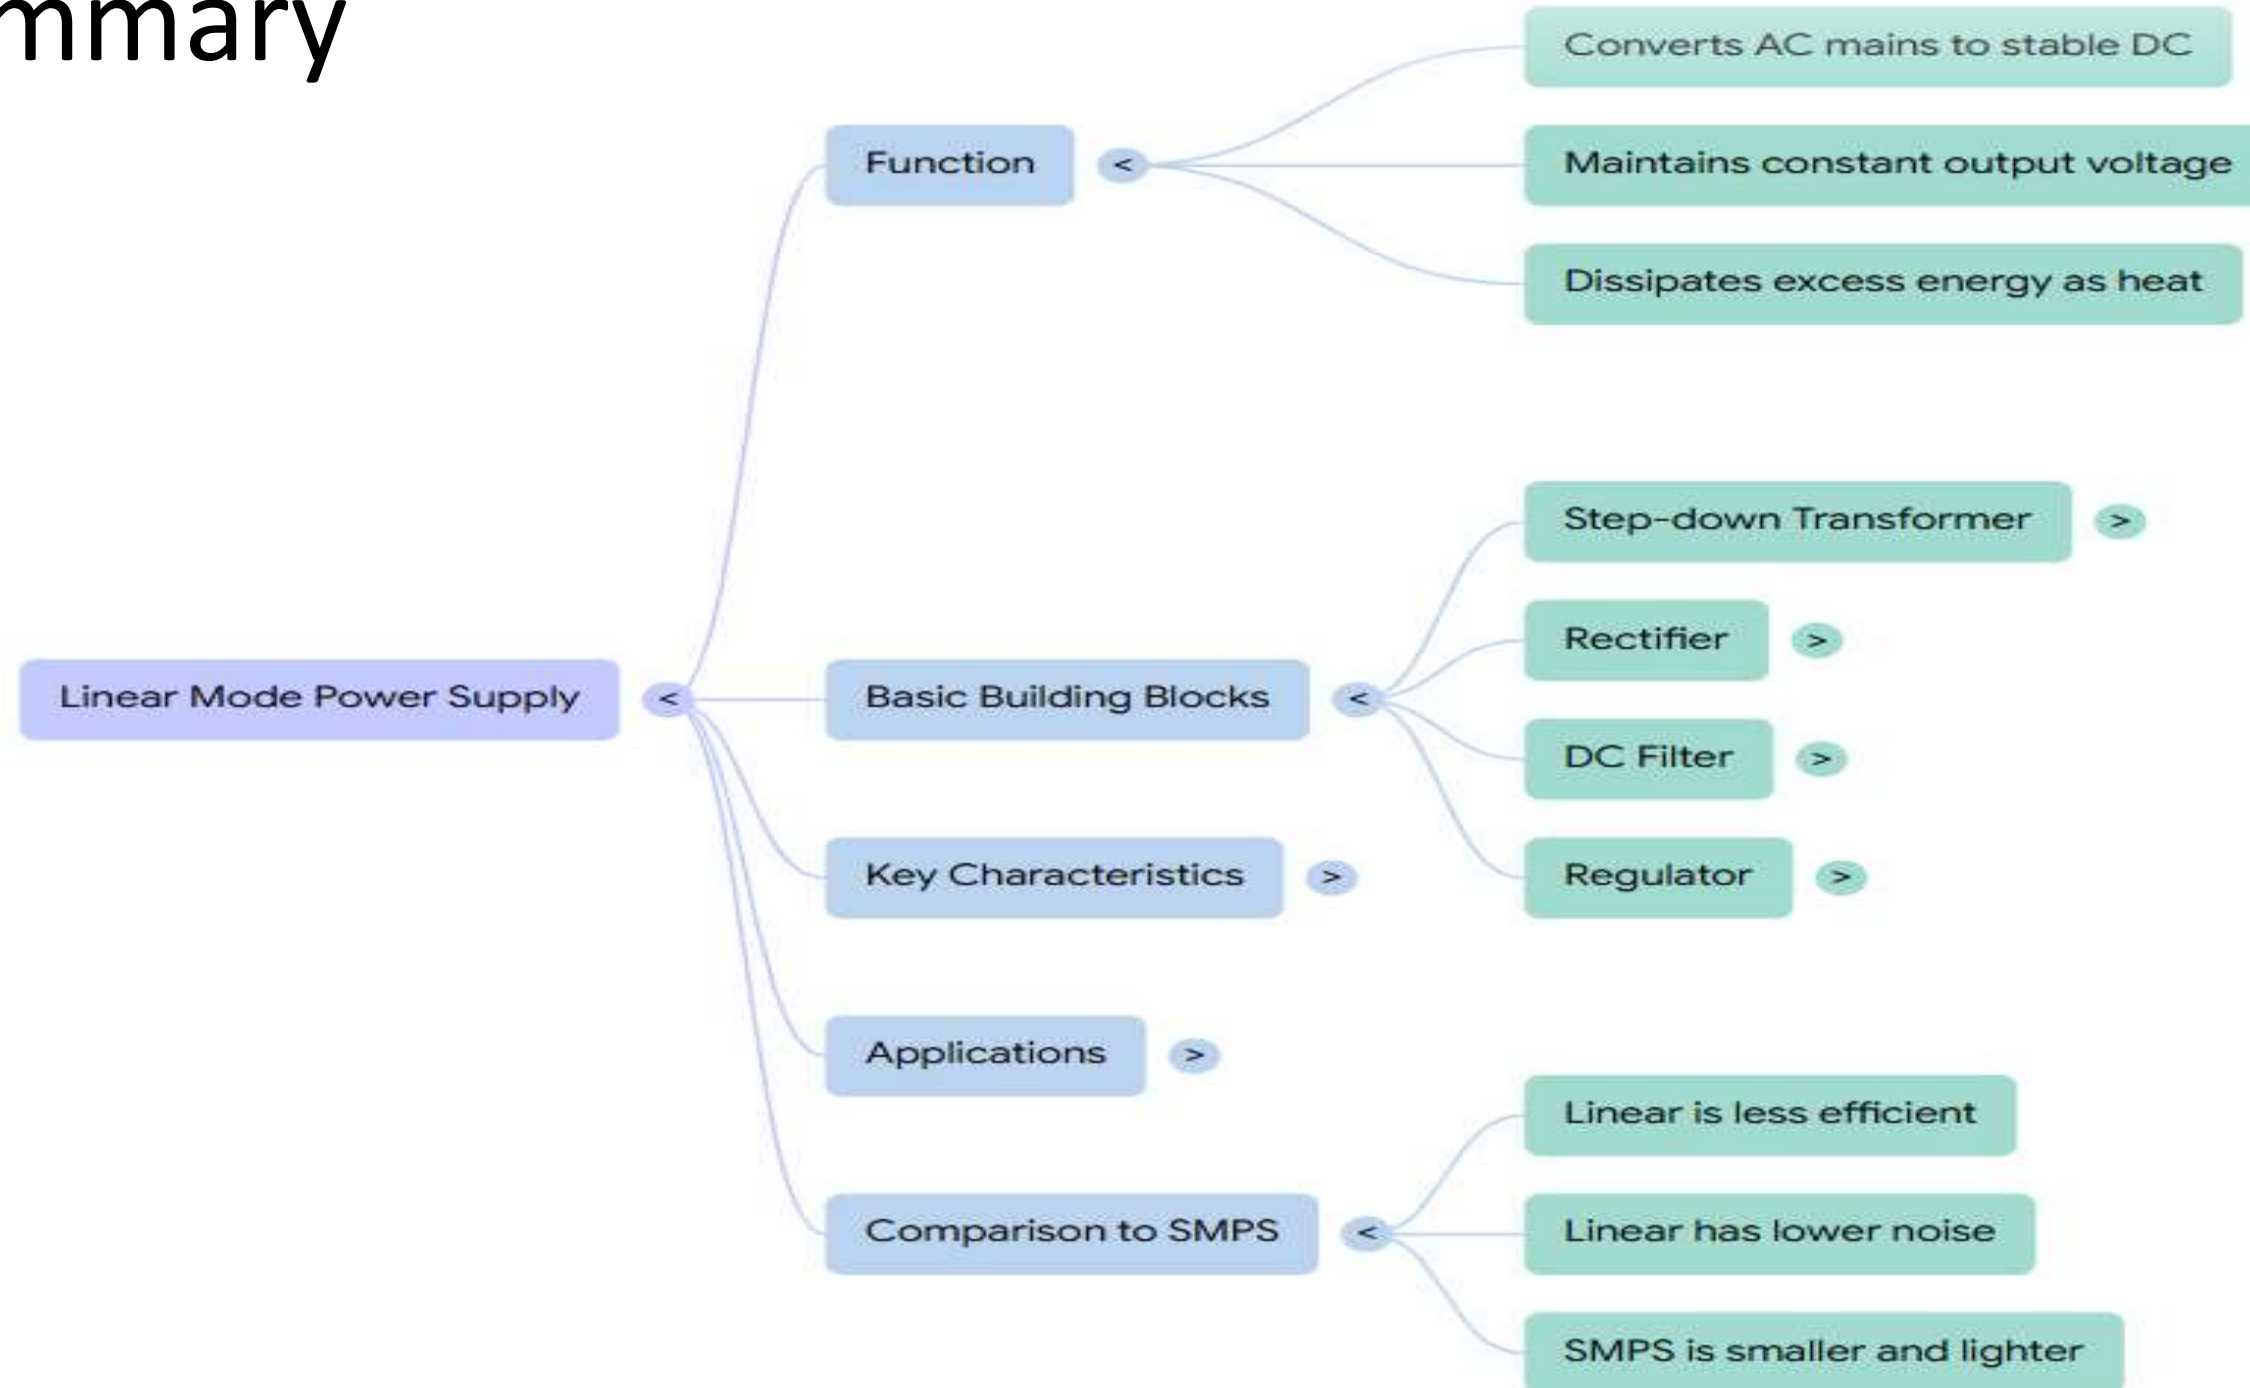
mmary

Linear Mode Power Supply <

Function <

Converts AC mains to stable DC

Maintains constant output voltage

Dissipates excess energy as heat

Basic Building Blocks <

Step-down Transformer >

Rectifier >

DC Filter >

Regulator >

Key Characteristics >

Applications >

Comparison to SMPS <

Linear is less efficient

Linear has lower noise

SMPS is smaller and lighter